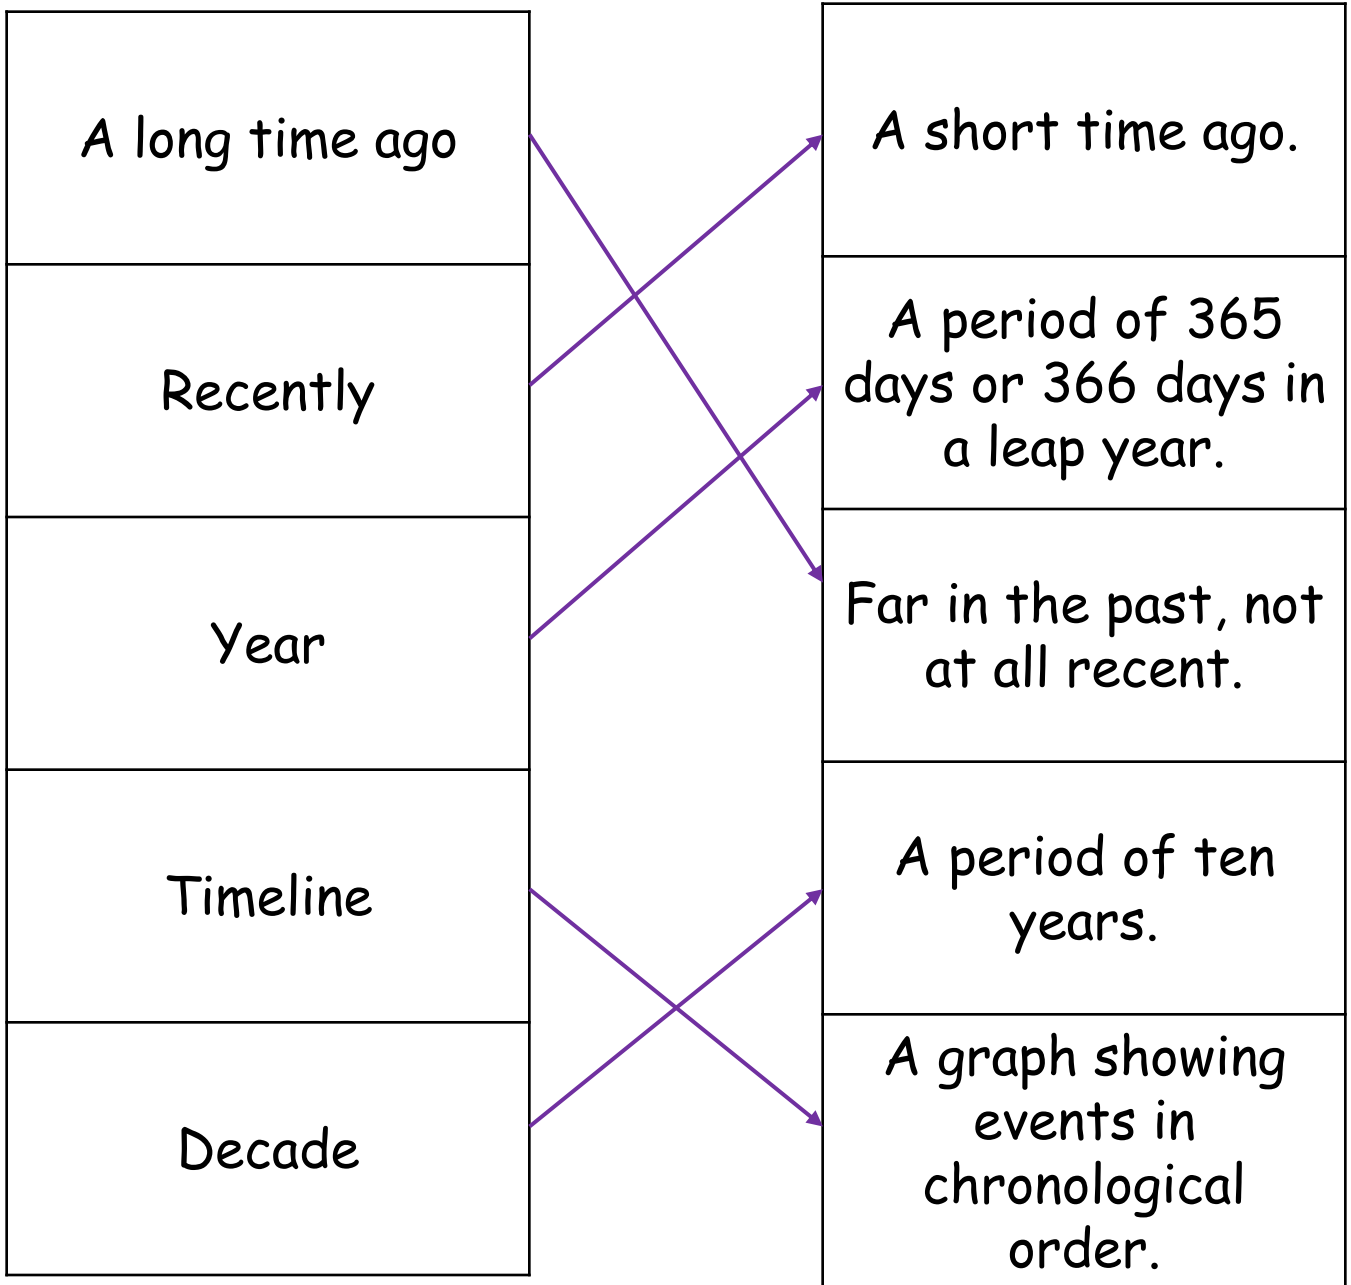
| A long time ago | A short time ago. |
|---|---|
| Recently | A period of 365 days or 366 days in a leap year. |
| Year | Far in the past, not at all recent. |
| Timeline | A period of ten years. |
| Decade | A graph showing events in chronological order. |